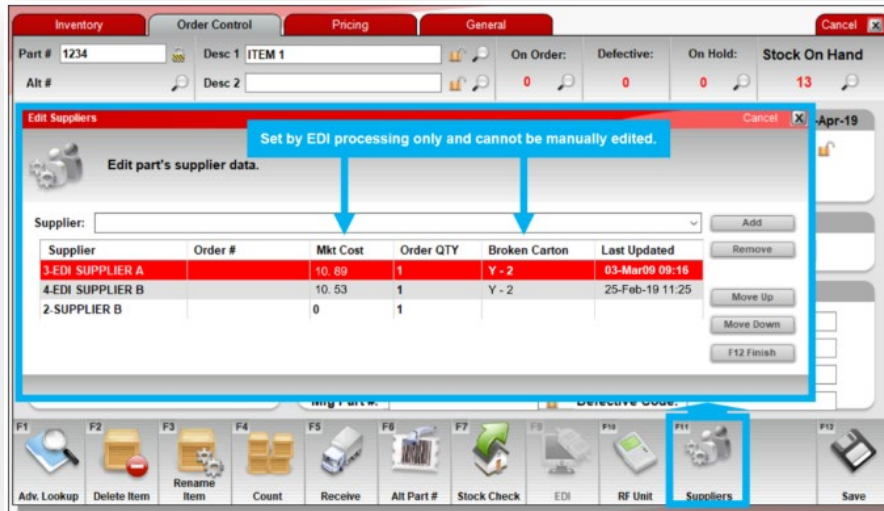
Inventory | Order Control | Pricing | General | Cancel

Part # 1234 | Desc 1 ITEM 1 | On Order: | Defective: | On Hold: | Stock On Hand

Alt # | Desc 2 | 0 | 0 | 0 | 13

Edit Suppliers | Cancel | -Apr-19

Set by EDI processing only and cannot be manually edited.

Edit part's supplier data.

Supplier:

Add

Remove

| Supplier | Order # | Mkt Cost | Order QTY | Broken Carton | Last Updated |
|---|---|---|---|---|---|
| 3-EDI SUPPLIER A | | 10. 89 | 1 | Y - 2 | 03-Mar09 09:16 |
| 4-EDI SUPPLIER B | | 10. 53 | 1 | Y - 2 | 25-Feb-19 11:25 |
| 2-SUPPLIER B | | 0 | 1 | | |

Move Up

Move Down

F12 Finish

Mfg Part #: | Defective Code:

F1 Adv. Lookup | F2 Delete Item | F3 Rename Item | F4 Count | F5 Receive | F6 Alt Part # | F7 Stock Check | F9 EDI | F10 RF Unit | F11 Suppliers | F12 Save